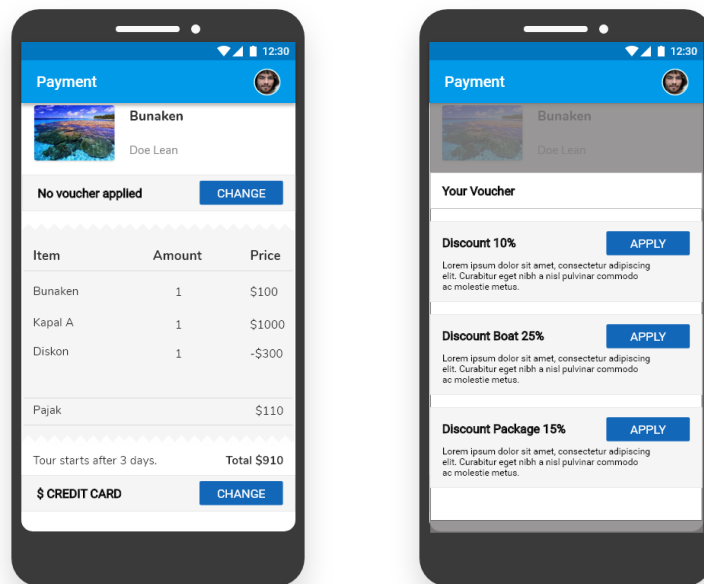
12:30

Payment

Bunaken

Doe Lean

No voucher applied

CHANGE

| Item | Amount | Price |
|---|---|---|
| Bunaken | 1 | \$100 |
| Kapal A | 1 | \$1000 |
| Diskon | 1 | -\$300 |

Pajak \$110

Tour starts after 3 days.

Total \$910

\$ CREDIT CARD

CHANGE

12:30

Payment

Bunaken

Doe Lean

Your Voucher

Discount 10%

APPLY

Lorem ipsum dolor sit amet, consectetur adipiscing elit. Curabitur eget nibh a nisl pulvinar commodo ac molestie metus.

Discount Boat 25%

APPLY

Lorem ipsum dolor sit amet, consectetur adipiscing elit. Curabitur eget nibh a nisl pulvinar commodo ac molestie metus.

Discount Package 15%

APPLY

Lorem ipsum dolor sit amet, consectetur adipiscing elit. Curabitur eget nibh a nisl pulvinar commodo ac molestie metus.